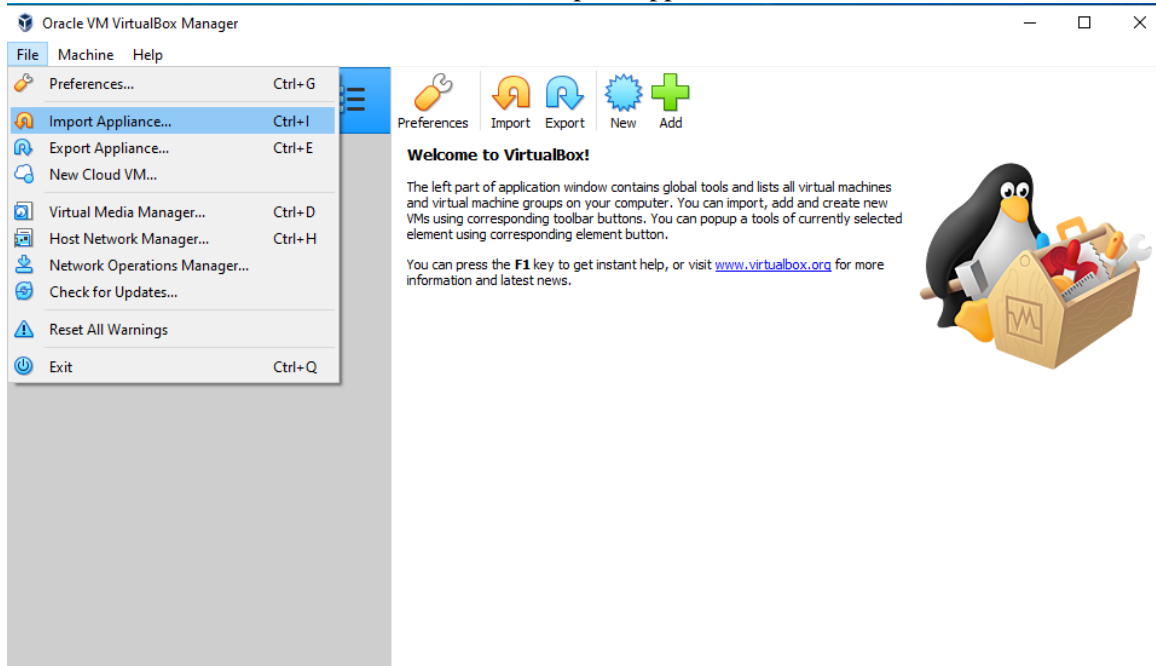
Oracle VM VirtualBox Manager

File Machine Help

Preferences... Ctrl+G
Import Appliance... Ctrl+I
Export Appliance... Ctrl+E
New Cloud VM...
Virtual Media Manager... Ctrl+D
Host Network Manager... Ctrl+H
Network Operations Manager...
Check for Updates...
Reset All Warnings
Exit Ctrl+Q

Preferences Import Export New Add

Welcome to VirtualBox!

The left part of application window contains global tools and lists all virtual machines and virtual machine groups on your computer. You can import, add and create new VMs using corresponding toolbar buttons. You can popup a tools of currently selected element using corresponding element button.

You can press the **F1** key to get instant help, or visit www.virtualbox.org for more information and latest news.